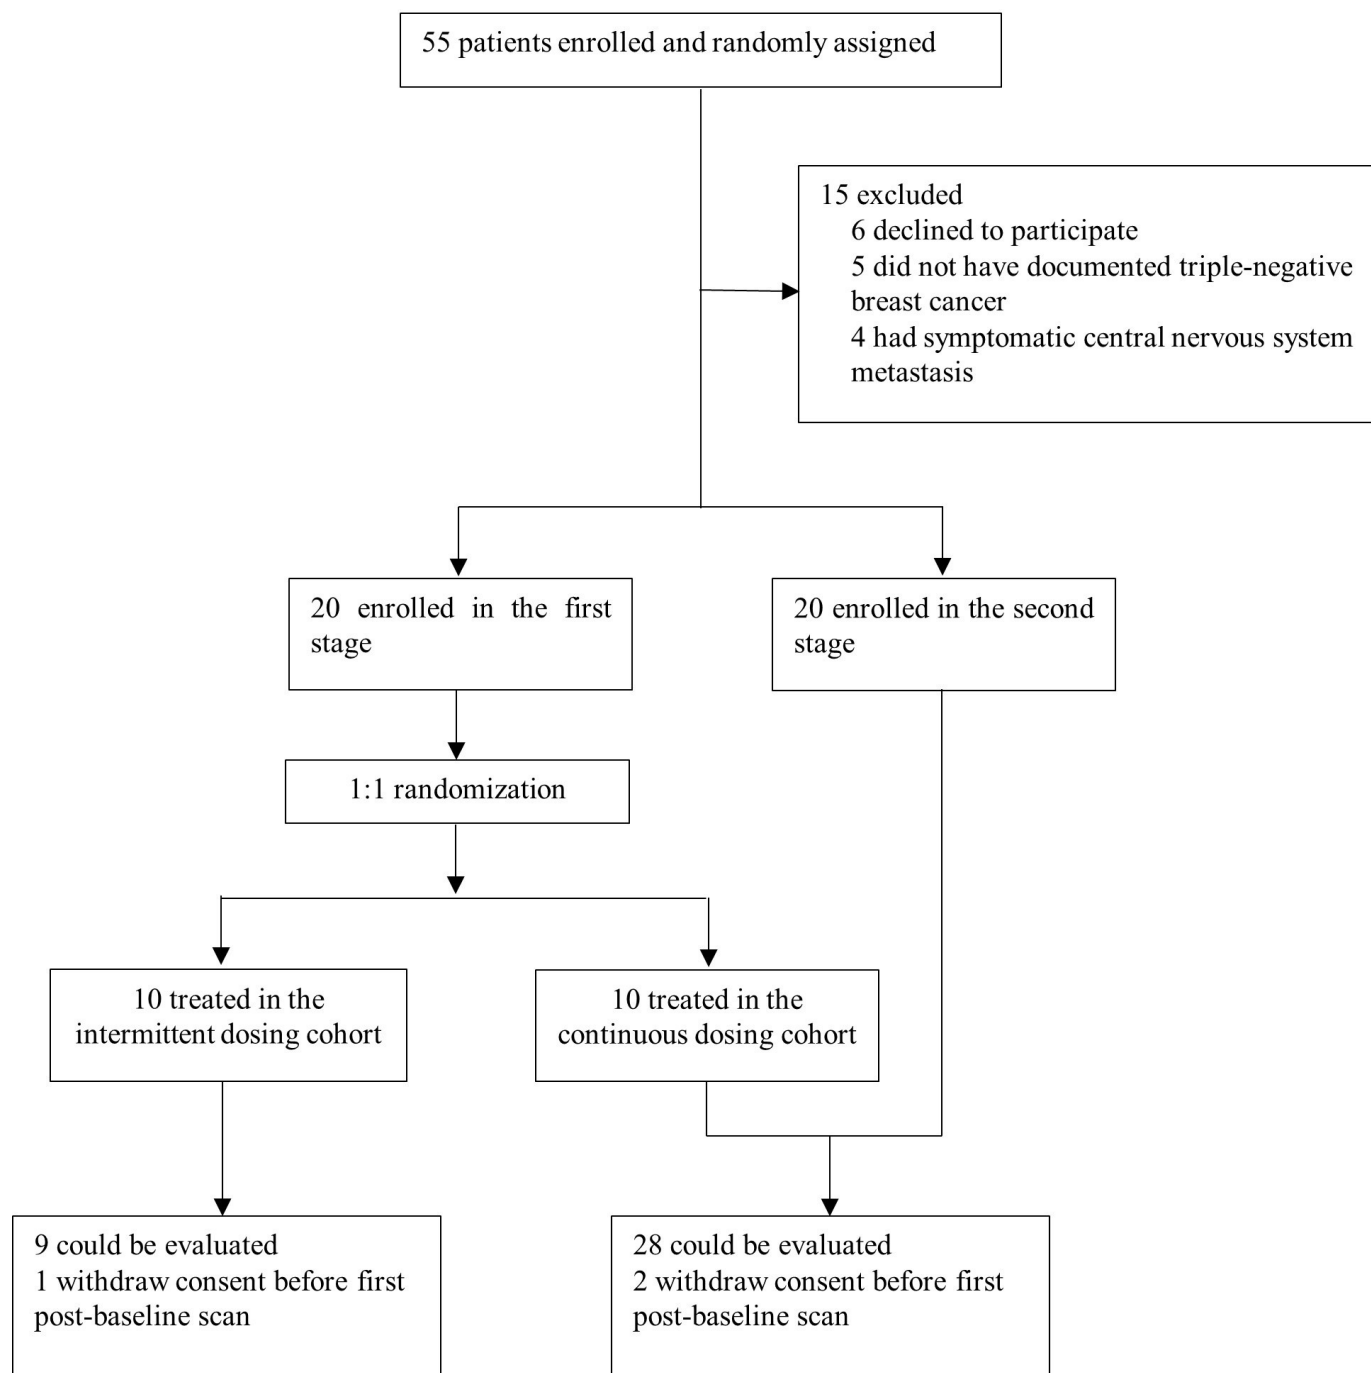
55 patients enrolled and randomly assigned

15 excluded
6 declined to participate
5 did not have documented triple-negative breast cancer
4 had symptomatic central nervous system metastasis

20 enrolled in the first stage

20 enrolled in the second stage

1:1 randomization

10 treated in the intermittent dosing cohort

10 treated in the continuous dosing cohort

9 could be evaluated
1 withdraw consent before first post-baseline scan

28 could be evaluated
2 withdraw consent before first post-baseline scan